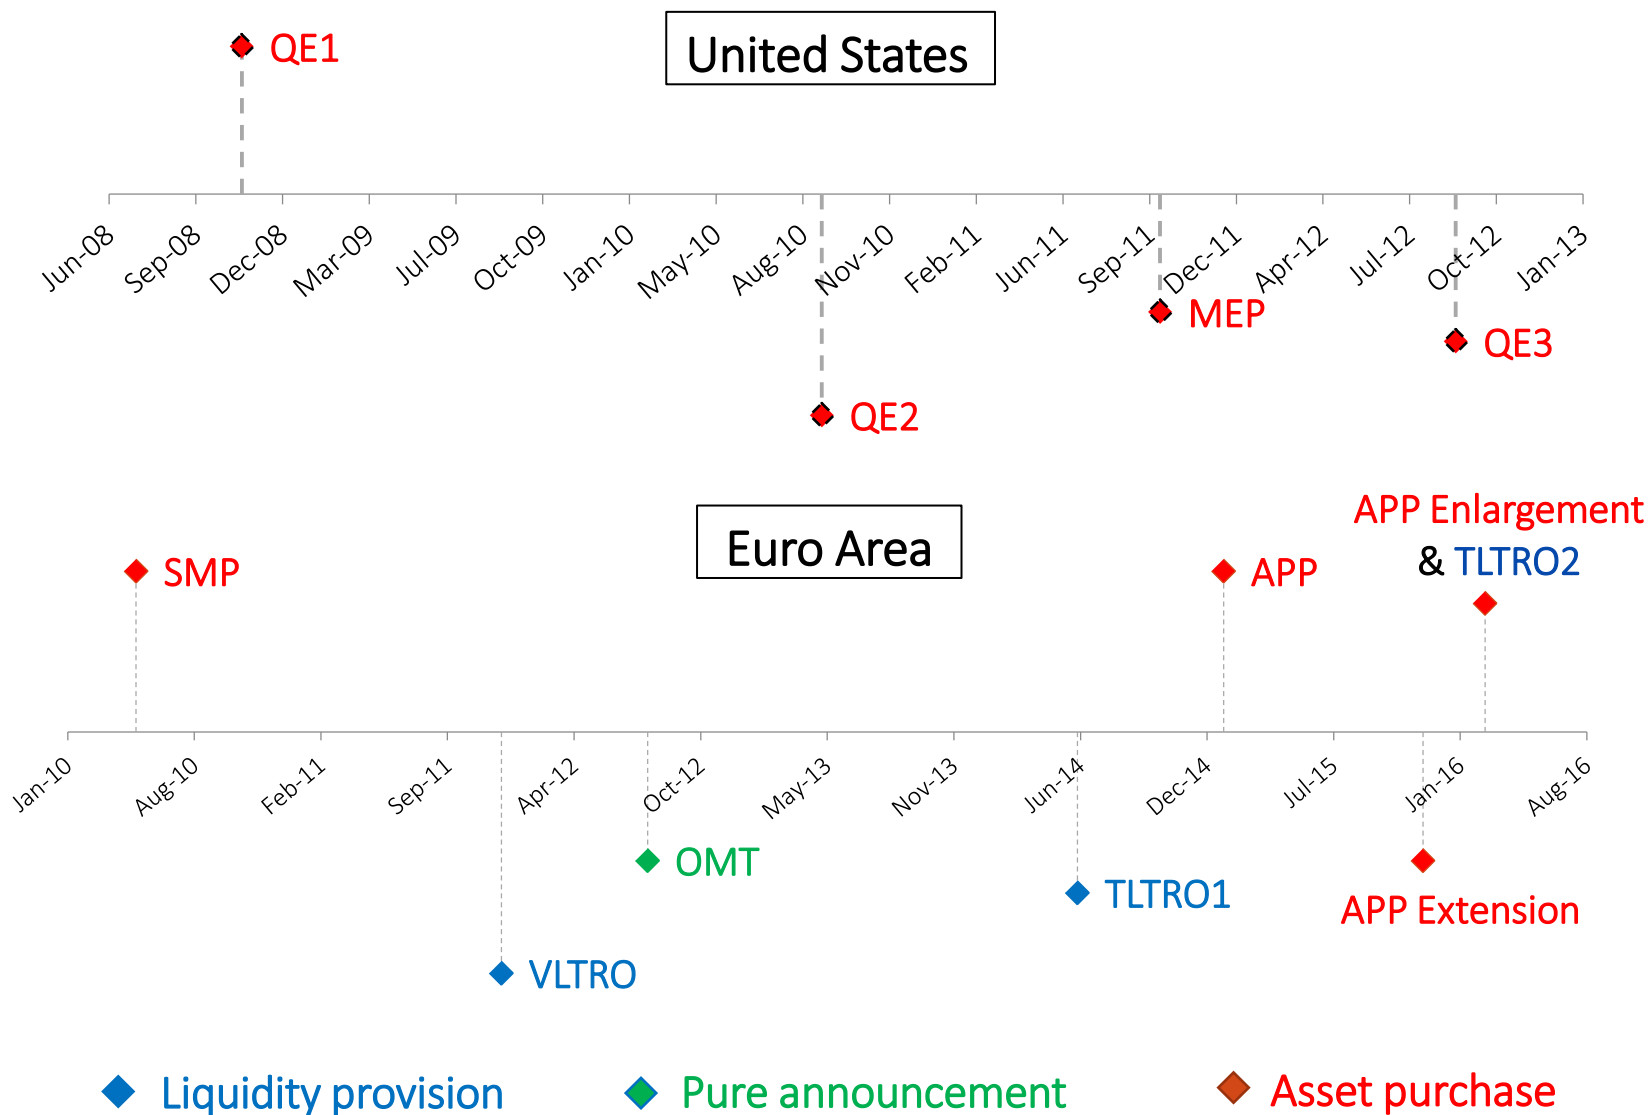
United States

QE1

Jun-08 Sep-08 Dec-08 Mar-09 Jul-09 Oct-09 Jan-10 May-10 Aug-10 Nov-10 Feb-11 Jun-11 Sep-11 Dec-11 Apr-12 Jul-12 Oct-12 Jan-13

MEP

QE3

QE2

Euro Area

SMP

APP

APP Enlargement & TLTRO2

Jan-10 Aug-10 Feb-11 Sep-11 Apr-12 Oct-12 May-13 Nov-13 Jun-14 Dec-14 Jul-15 Jan-16 Aug-16

OMT

TLTRO1

APP Extension

VLTRO

Liquidity provision

Pure announcement

Asset purchase